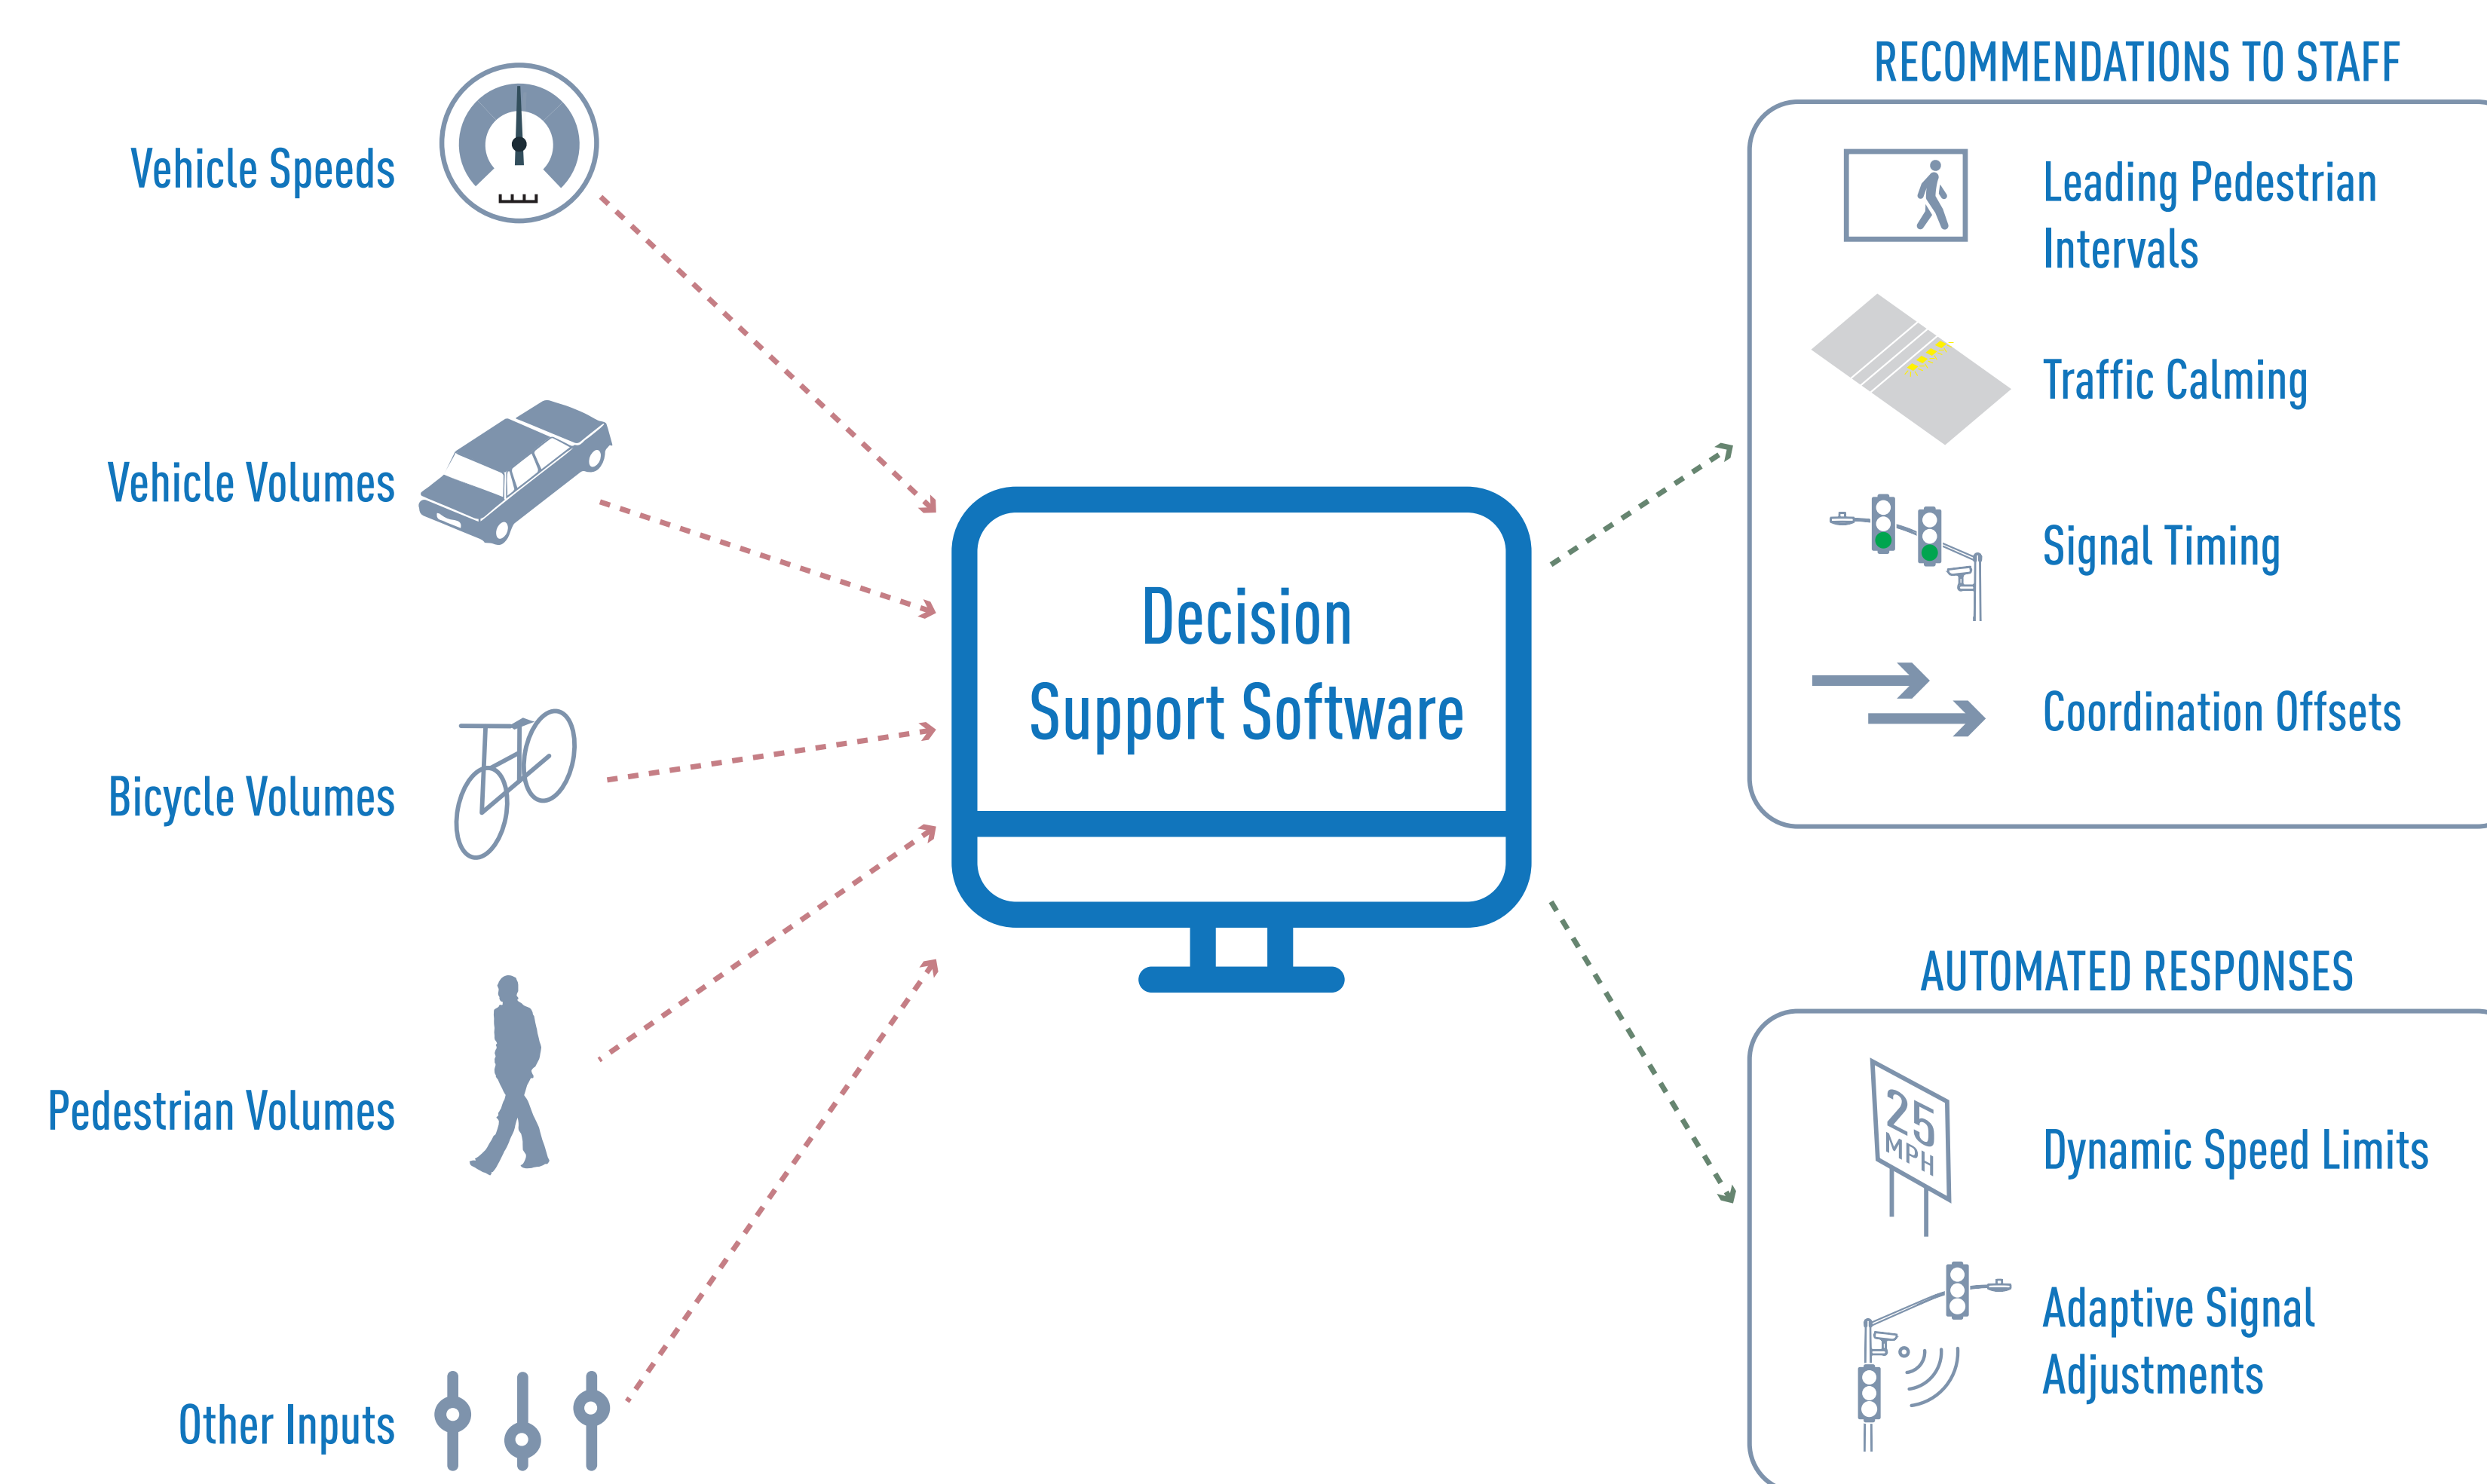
Vehicle Speeds

Vehicle Volumes

Bicycle Volumes

Pedestrian Volumes

Other Inputs

Decision Support Software

RECOMMENDATIONS TO STAFF

Leading Pedestrian Intervals

Traffic Calming

Signal Timing

Coordination Offsets

AUTOMATED RESPONSES

25 MPH

Dynamic Speed Limits

Adaptive Signal Adjustments